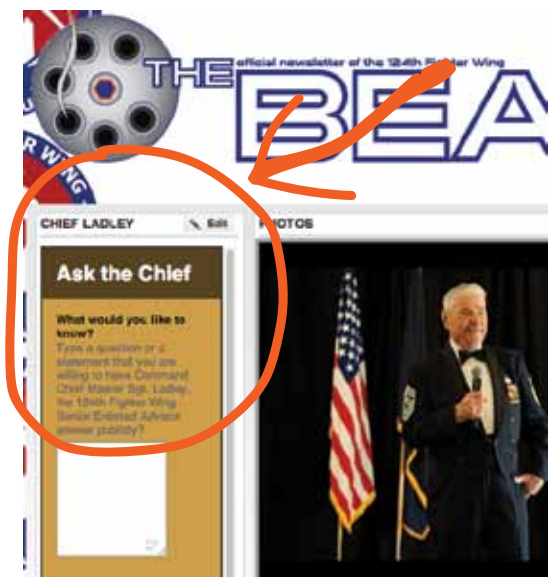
THE official newsletter of the 124th Fighter Wing

BEA

R WING

CHIEF LADLEY

Edit

PHOTOS

Ask the Chief

What would you like to know?

Type a question or a statement that you are willing to have Command Chief Master Sgt. Ladley, the 124th Fighter Wing Senior Enlisted Advisor answer publicly?